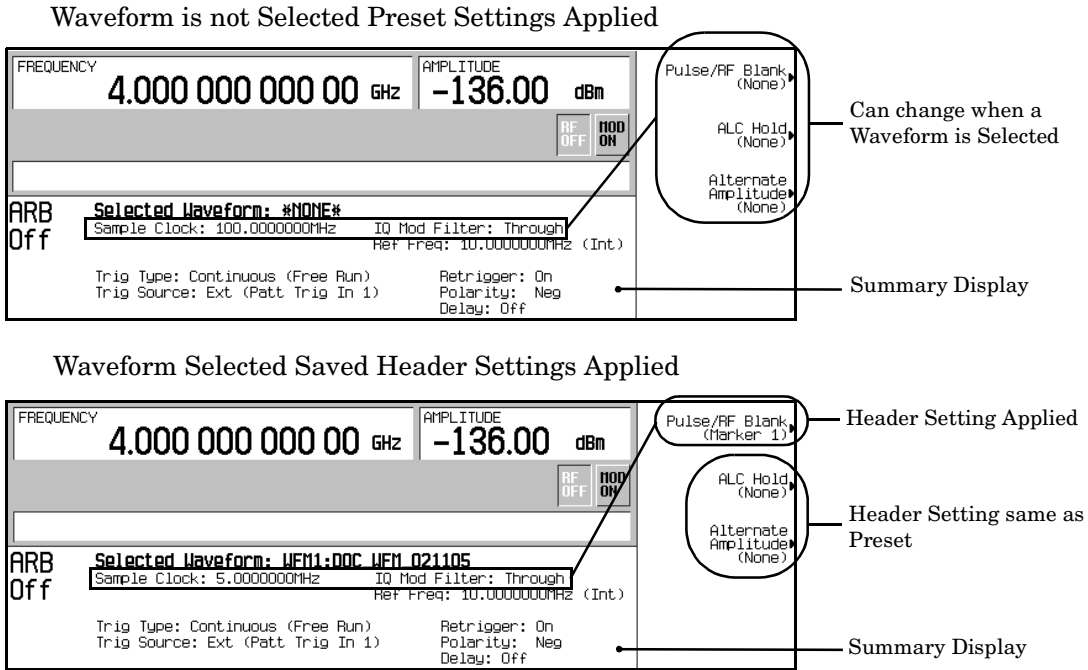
Waveform is not Selected Preset Settings Applied

FREQUENCY
4.000 000 000 00 GHz

AMPLITUDE
-136.00 dBm

RF OFF
MOD ON

ARB
Off

Selected Waveform: *NONE*
Sample Clock: 100.0000000MHz
IQ Mod Filter: Through
Ref Freq: 10.0000000MHz (Int)

Trig Type: Continuous (Free Run)
Trig Source: Ext (Patt Trig In 1)

Retrigger: On
Polarity: Neg
Delay: Off

Pulse/RF Blank (None)

ALC Hold (None)

Alternate Amplitude (None)

Can change when a Waveform is Selected

Summary Display

Waveform Selected Saved Header Settings Applied

FREQUENCY
4.000 000 000 00 GHz

AMPLITUDE
-136.00 dBm

RF OFF
MOD ON

ARB
Off

Selected Waveform: WFM1:DOC WFM 021105
Sample Clock: 5.0000000MHz
IQ Mod Filter: Through
Ref Freq: 10.0000000MHz (Int)

Trig Type: Continuous (Free Run)
Trig Source: Ext (Patt Trig In 1)

Retrigger: On
Polarity: Neg
Delay: Off

Pulse/RF Blank (Marker 1)

ALC Hold (None)

Alternate Amplitude (None)

Header Setting Applied

Header Setting same as Preset

Summary Display